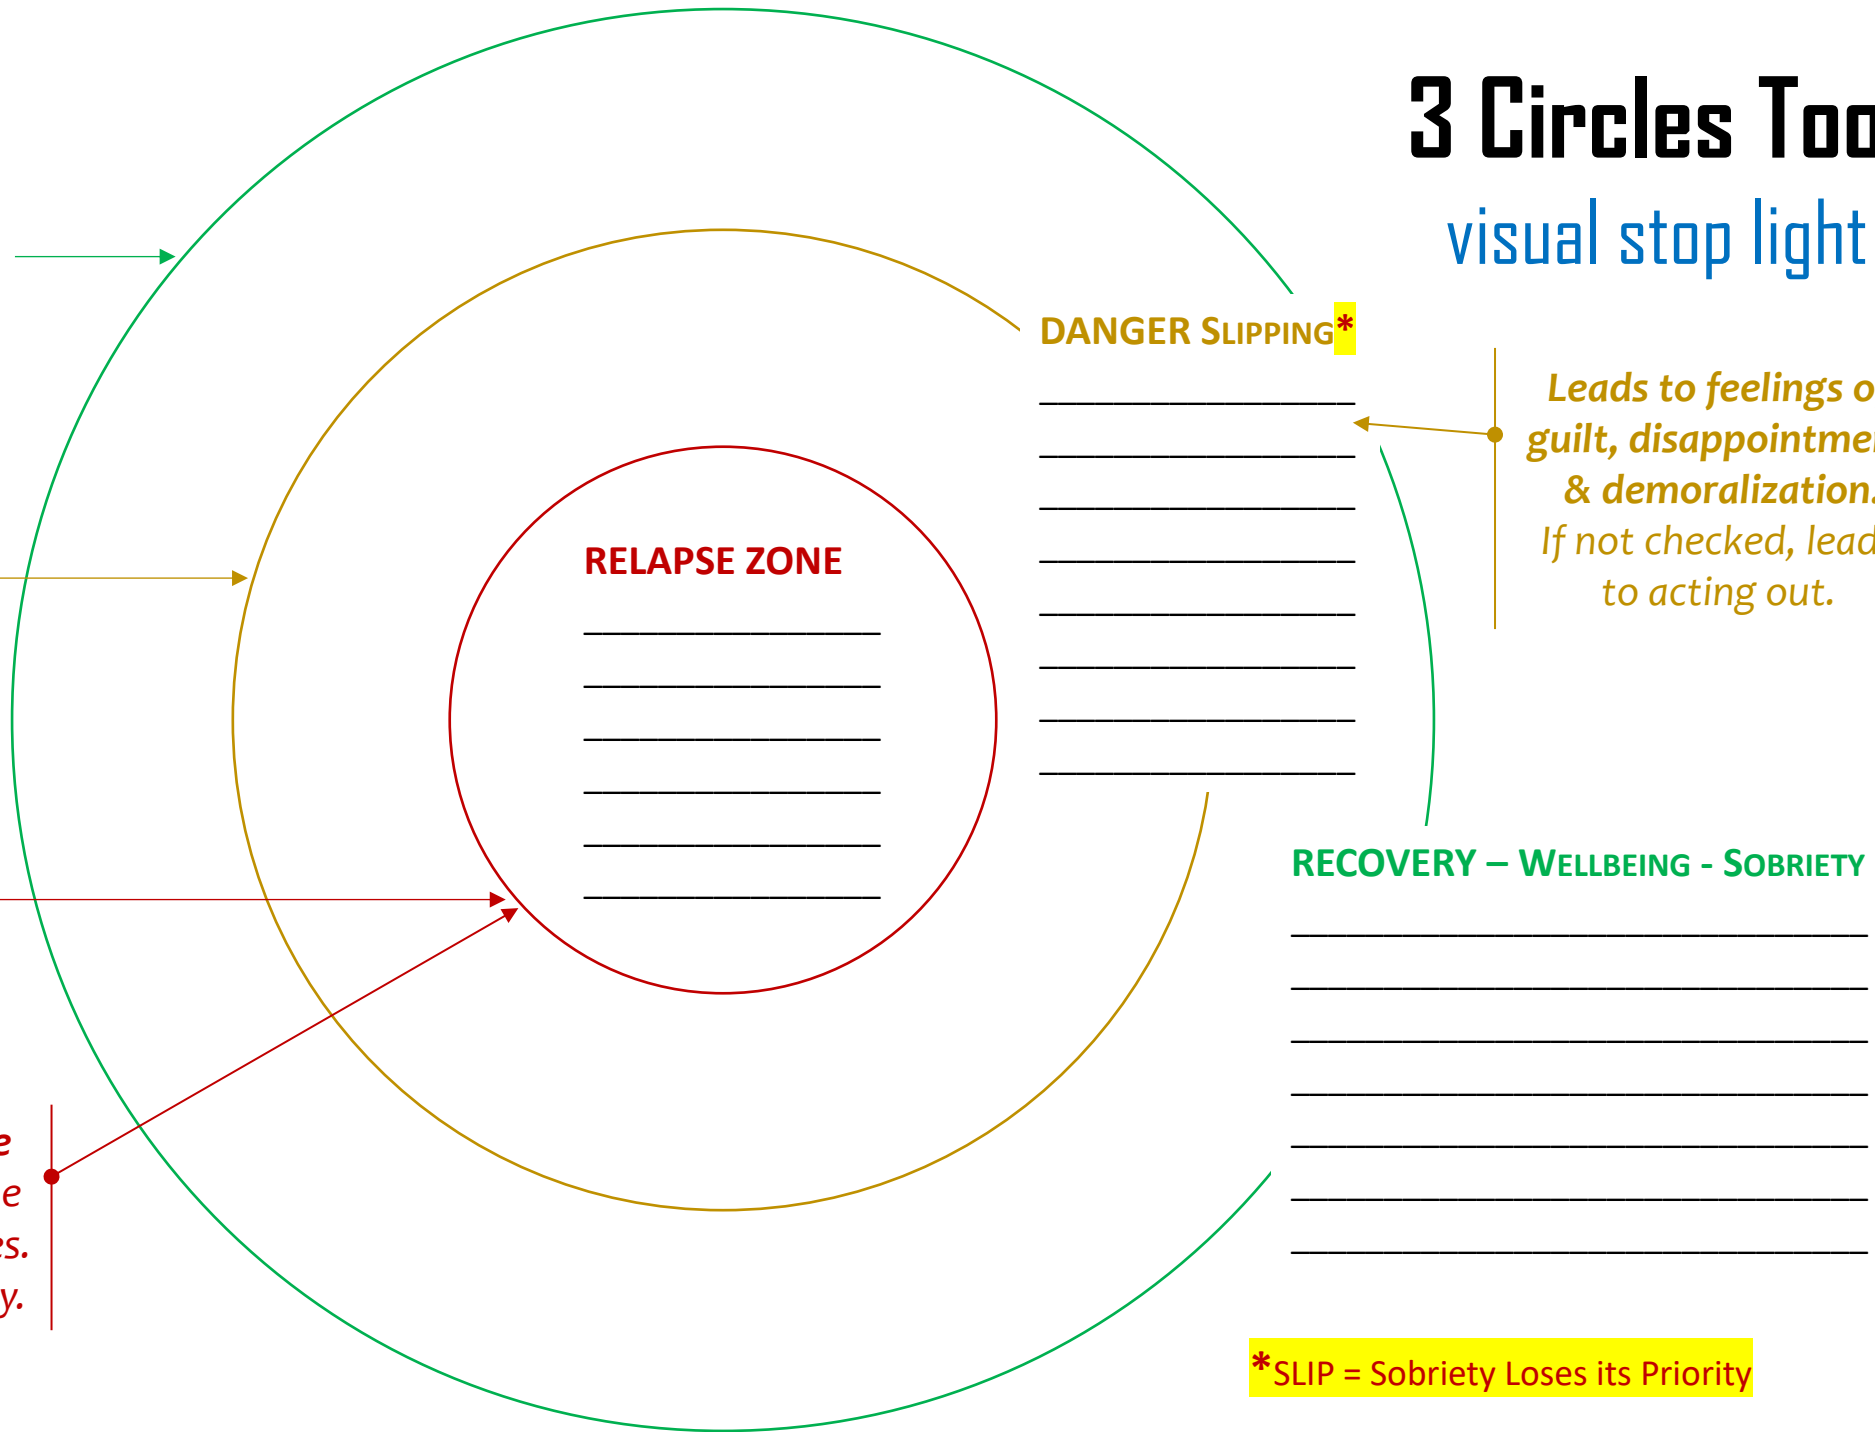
3 Circles Too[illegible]

visual stop light

DANGER SLIPPING*

Leads to feelings o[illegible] guilt, disappointme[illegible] & demoralization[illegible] If not checked, lead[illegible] to acting out.

RELAPSE ZONE

RECOVERY – WELLBEING - SOBRIETY

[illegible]e
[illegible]e
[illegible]s.
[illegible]y.

*SLIP = Sobriety Loses its Priority